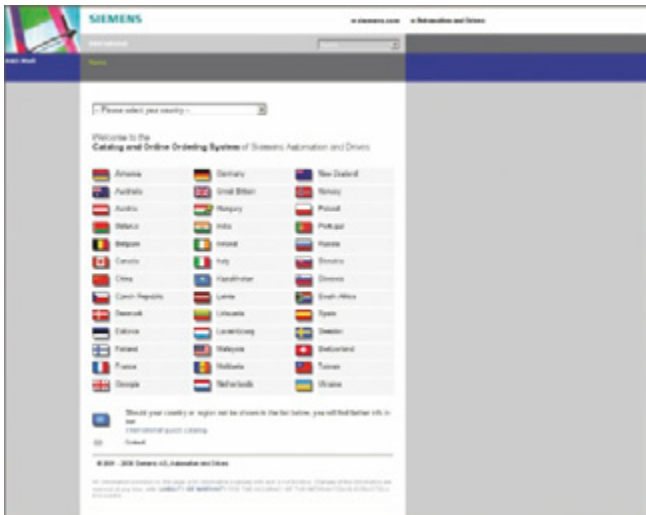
SIEMENS

» siemens.com » Automation and Drives

Home

-- Please select your country --

Welcome to the
Catalog and Online Ordering System of Siemens Automation and Drives

Armenia
Australia
Austria
Belarus
Belgium
Canada
China
Czech Republic
Denmark
Estonia
Finland
France
Georgia

Germany
Great Britain
Hungary
India
Ireland
Italy
Kazakhstan
Latvia
Lithuania
Luxembourg
Malaysia
Moldavia
Netherlands

New Zealand
Norway
Poland
Portugal
Russia
Slovakia
Slovenia
South Africa
Spain
Sweden
Switzerland
Taiwan
Ukraine

Should your country or region not be shown in the list below, you will find further info in our
International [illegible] catalog

Contact

© 2001 - 2006 Siemens AG, Automation and Drives

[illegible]